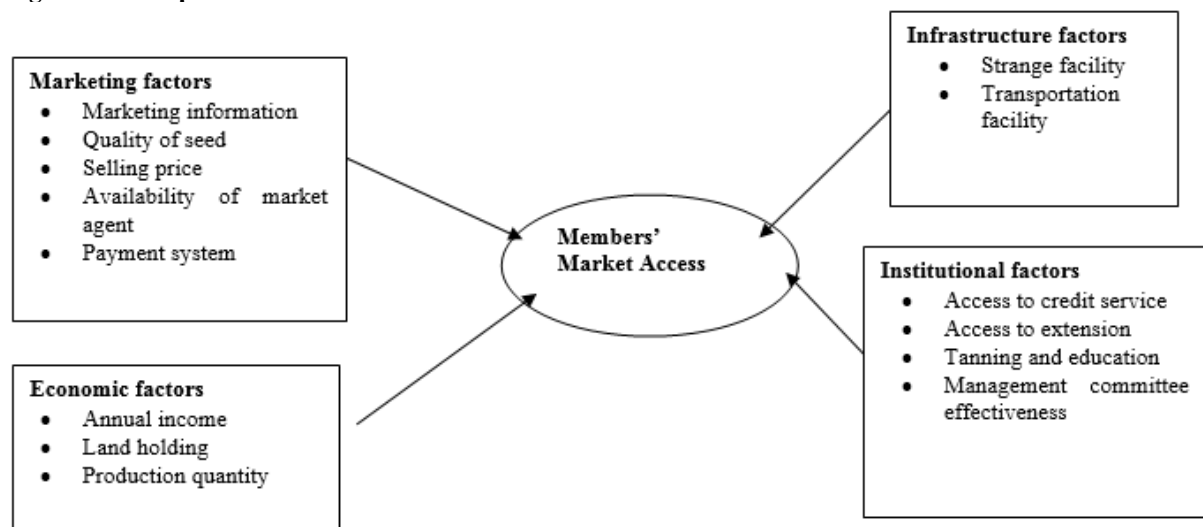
Marketing factors
- Marketing information
- Quality of seed
- Selling price
- Availability of market agent
- Payment system

Infrastructure factors
- Strange facility
- Transportation facility

Members' Market Access

Institutional factors
- Access to credit service
- Access to extension
- Tanning and education
- Management committee effectiveness

Economic factors
- Annual income
- Land holding
- Production quantity